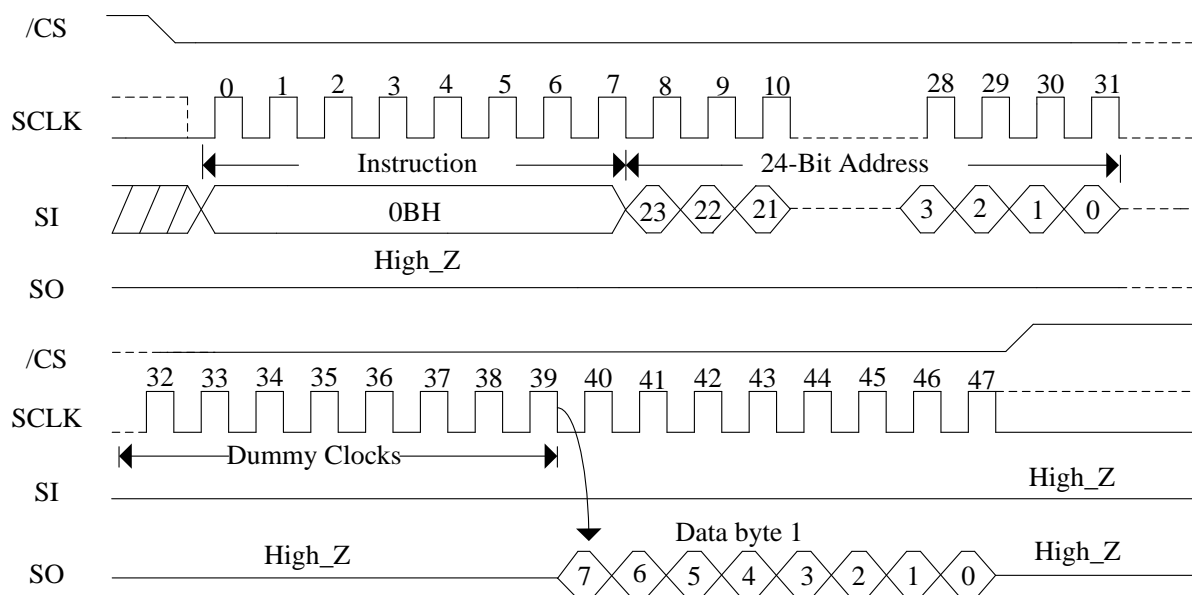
/CS

SCLK

0 1 2 3 4 5 6 7 8 9 10 28 29 30 31

Instruction

24-Bit Address

SI

0BH

23 22 21 3 2 1 0

High_Z

SO

/CS

32 33 34 35 36 37 38 39 40 41 42 43 44 45 46 47

SCLK

Dummy Clocks

SI

High_Z

Data byte 1

SO

High_Z

7 6 5 4 3 2 1 0

High_Z